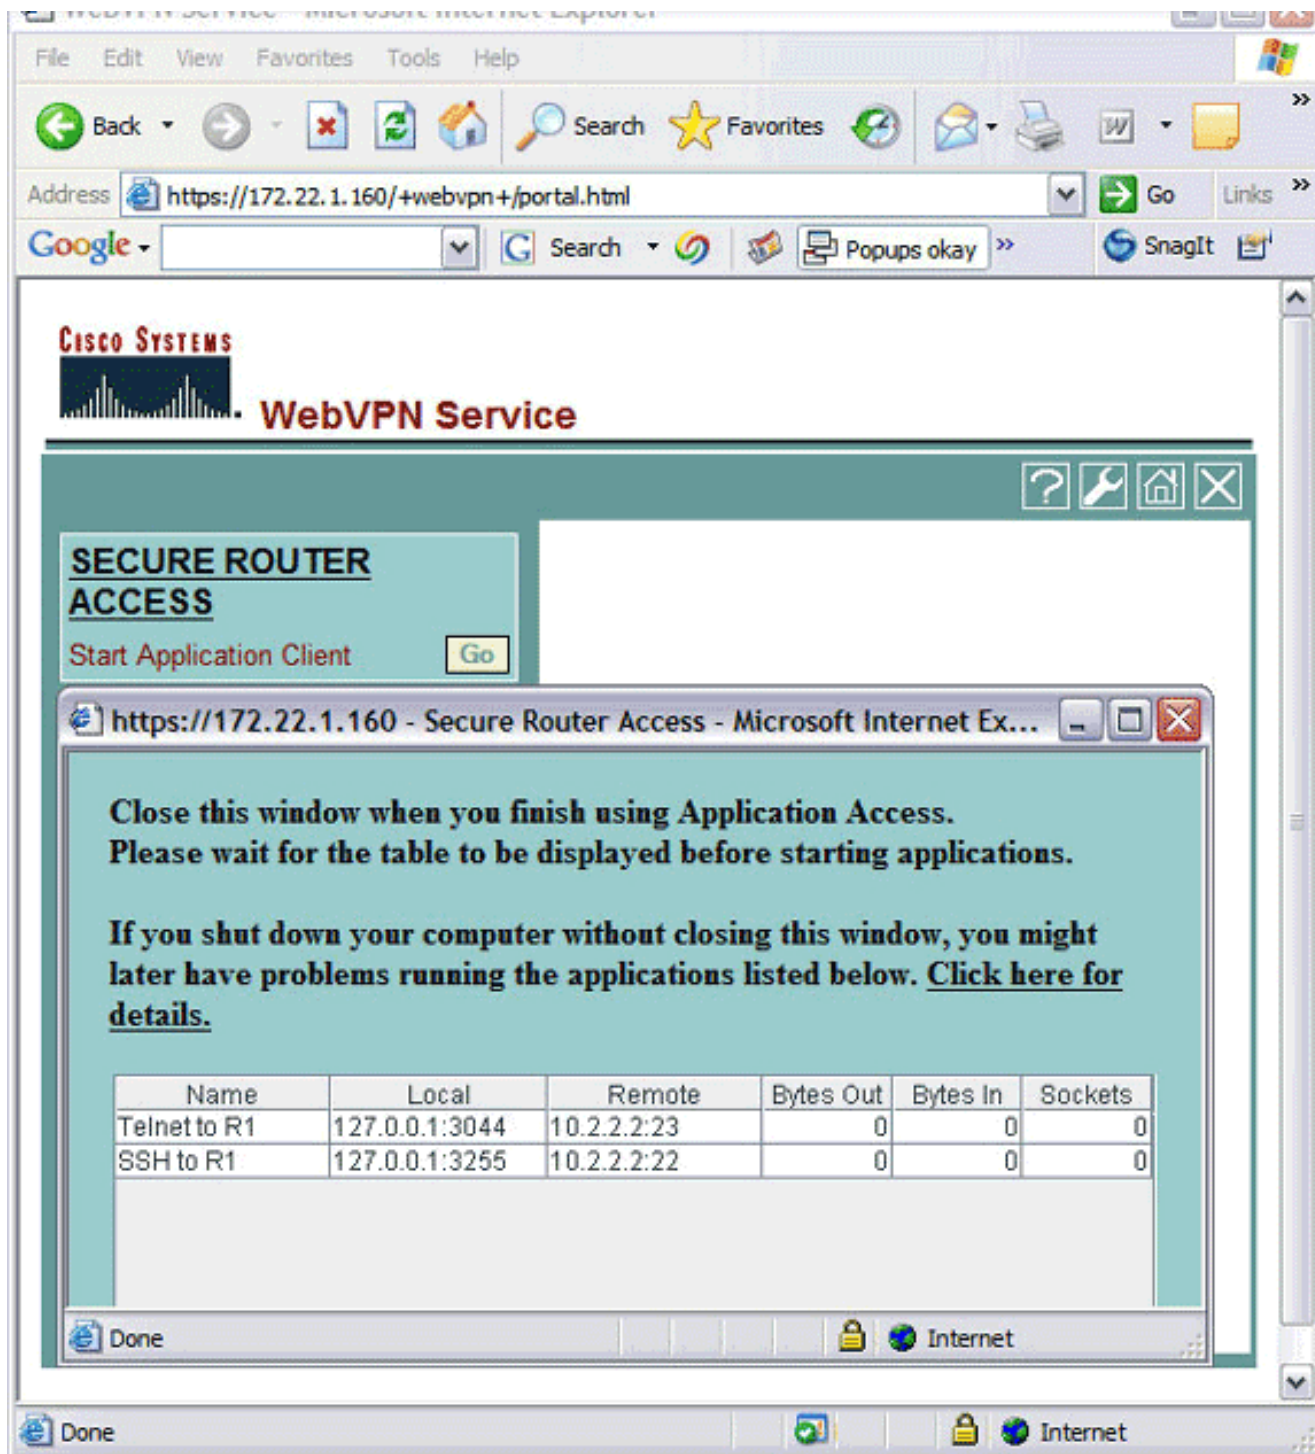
WebVPN Service - Microsoft Internet Explorer

File Edit View Favorites Tools Help

Back Search Favorites

Address https://172.22.1.160/+webvpn+/portal.html Go Links

Google Search Popups okay SnagIt

Cisco Systems

WebVPN Service

SECURE ROUTER ACCESS

Start Application Client Go

https://172.22.1.160 - Secure Router Access - Microsoft Internet Ex...

Close this window when you finish using Application Access.
Please wait for the table to be displayed before starting applications.

If you shut down your computer without closing this window, you might later have problems running the applications listed below. Click here for details.

| Name | Local | Remote | Bytes Out | Bytes In | Sockets |
|---|---|---|---|---|---|
| Telnet to R1 | 127.0.0.1:3044 | 10.2.2.2:23 | 0 | 0 | 0 |
| SSH to R1 | 127.0.0.1:3255 | 10.2.2.2:22 | 0 | 0 | 0 |

Done Internet

Done Internet